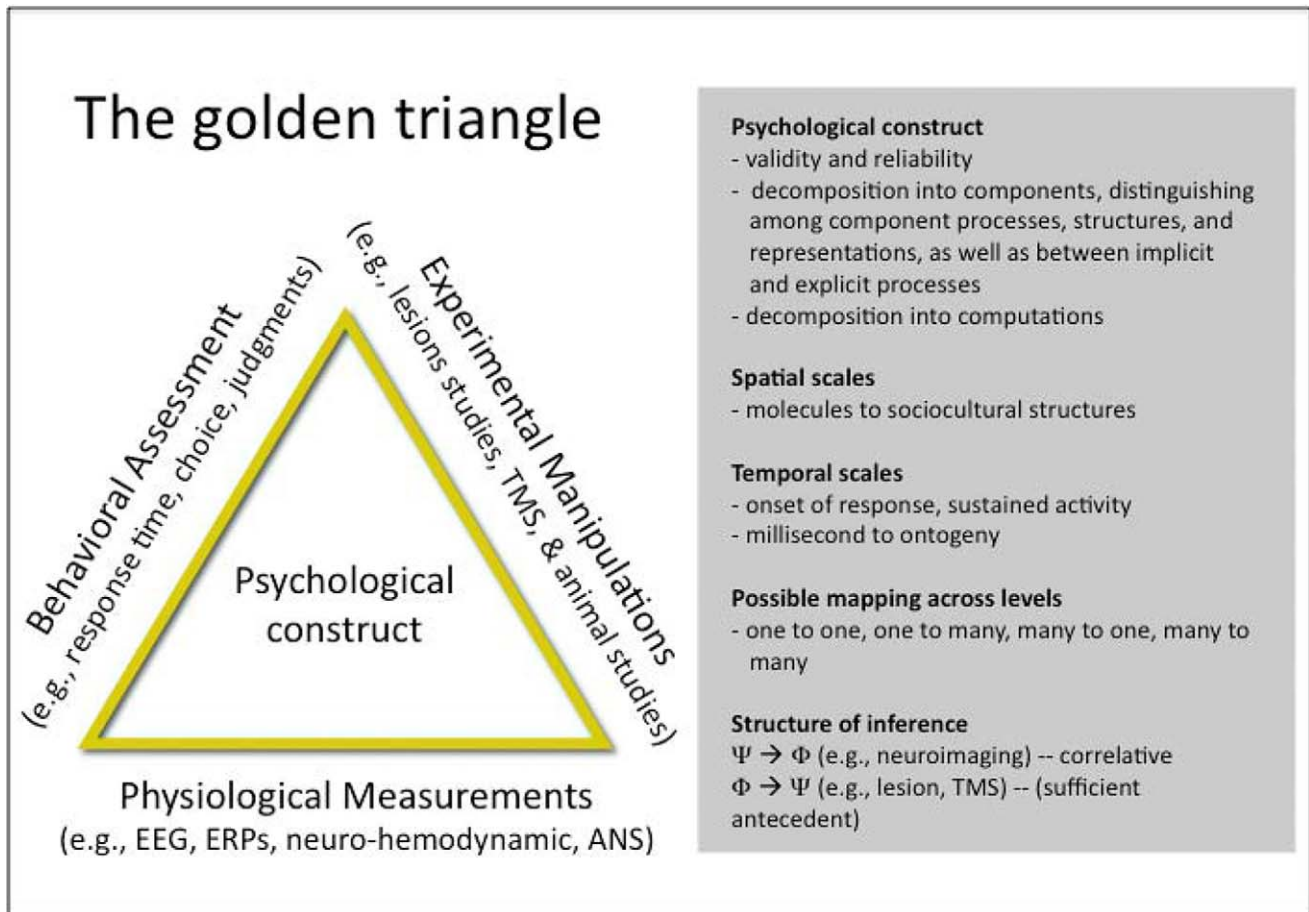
The golden triangle

Behavioral Assessment
(e.g., response time, choice, judgments)

Experimental Manipulations
(e.g., lesions studies, TMS, & animal studies)

Psychological construct

Physiological Measurements
(e.g., EEG, ERPs, neuro-hemodynamic, ANS)

**Psychological construct**
- validity and reliability
- decomposition into components, distinguishing among component processes, structures, and representations, as well as between implicit and explicit processes
- decomposition into computations

**Spatial scales**
- molecules to sociocultural structures

**Temporal scales**
- onset of response, sustained activity
- millisecond to ontogeny

**Possible mapping across levels**
- one to one, one to many, many to one, many to many

**Structure of inference**
$\Psi \rightarrow \Phi$ (e.g., neuroimaging) -- correlative
$\Phi \rightarrow \Psi$ (e.g., lesion, TMS) -- (sufficient antecedent)